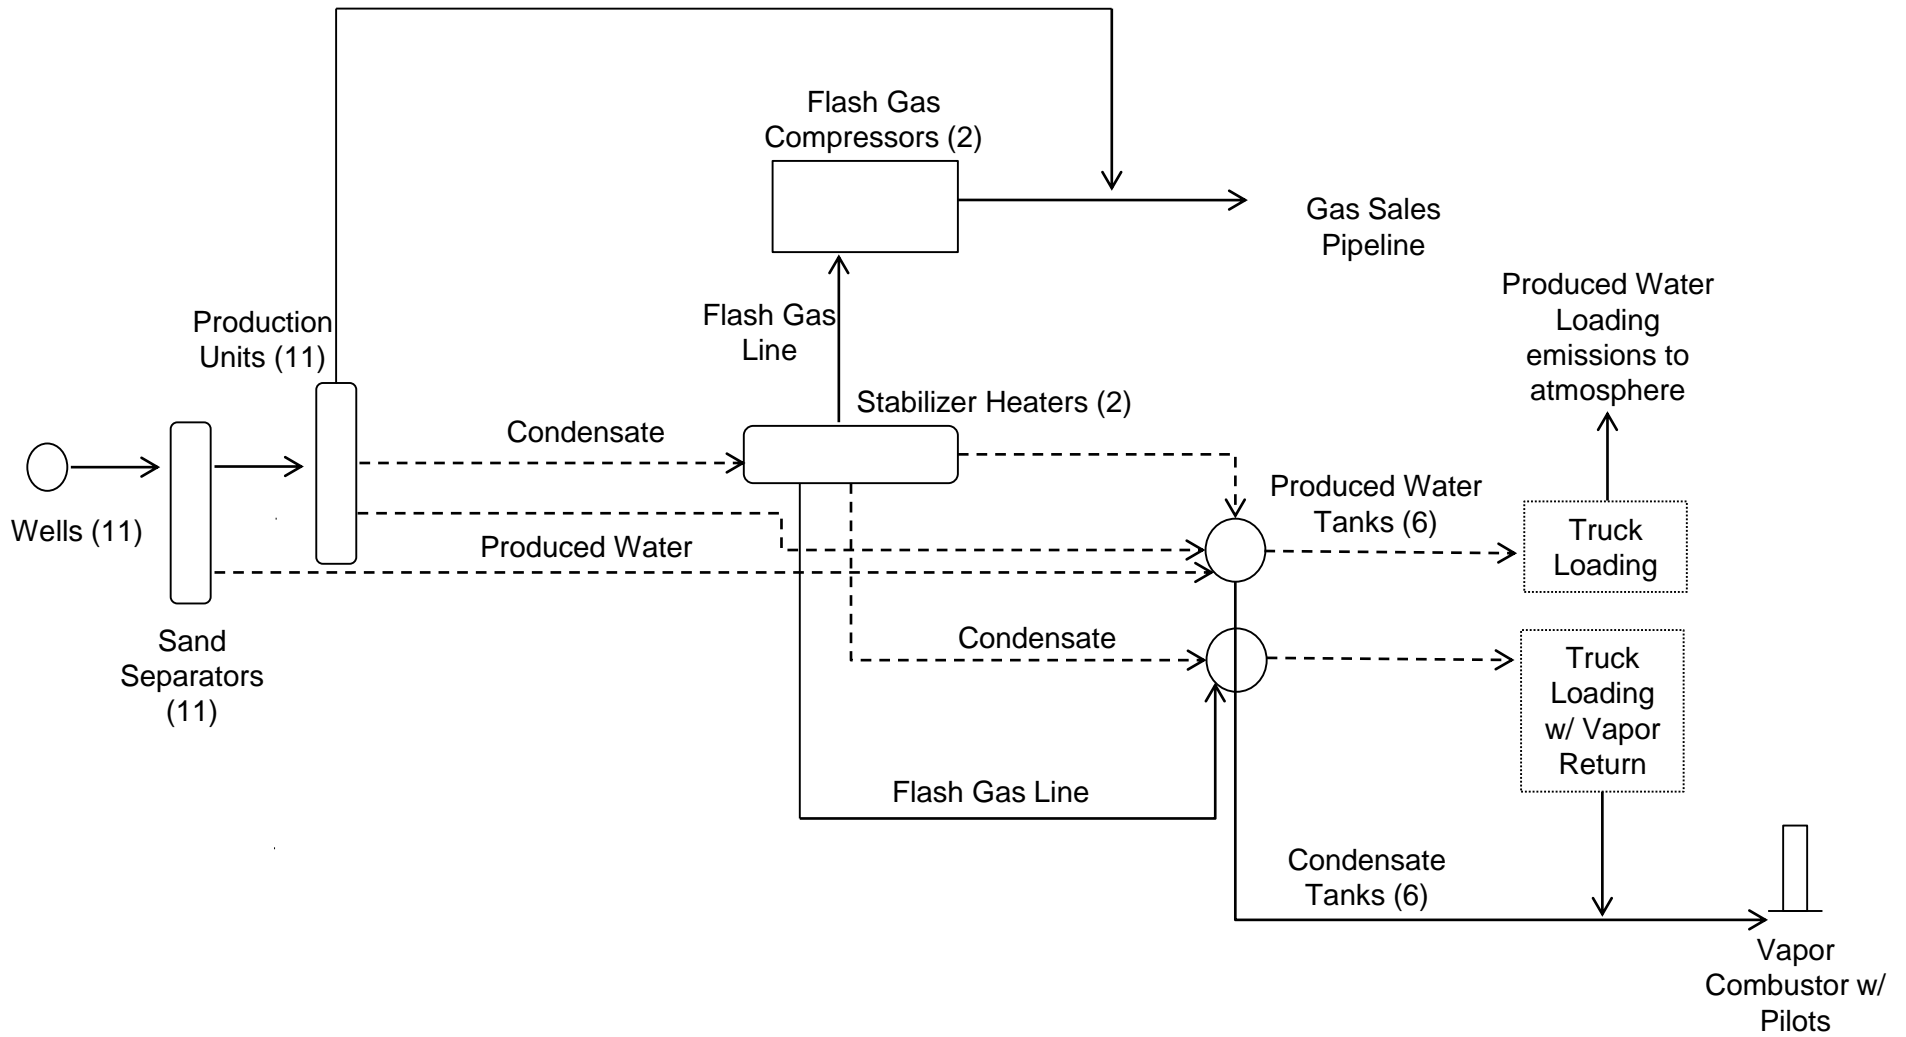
Flash Gas Compressors (2)

Gas Sales Pipeline

Produced Water Loading emissions to atmosphere

Production Units (11)

Flash Gas Line

Stabilizer Heaters (2)

Condensate

Wells (11)

Produced Water Tanks (6)

Truck Loading

Produced Water

Sand Separators (11)

Condensate

Truck Loading w/ Vapor Return

Flash Gas Line

Condensate Tanks (6)

Vapor Combustor w/ Pilots